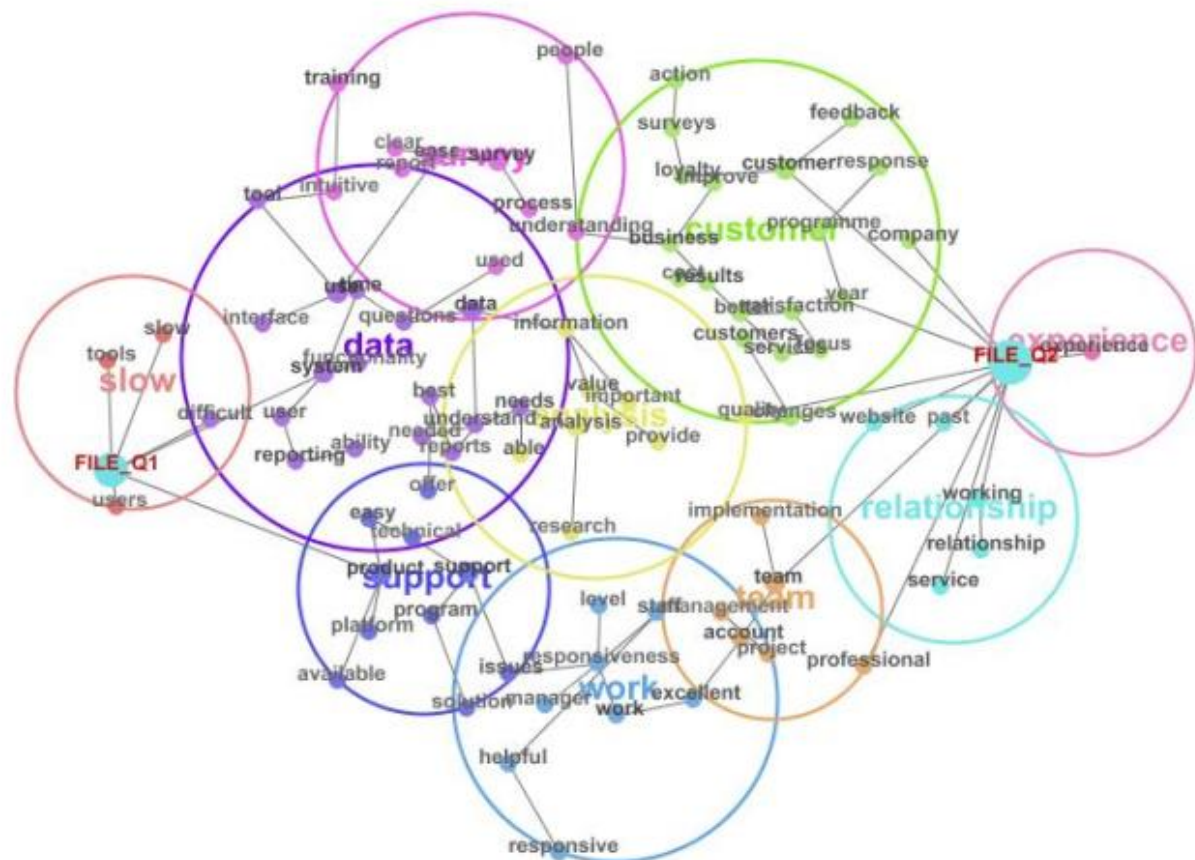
people
training
survey
clear
report
ease
survey
intuitive
tool
process
understanding
action
surveys
feedback
loyalty
improve
customer
response
customer
programme
business
company
cost
results
better
satisfaction
year
customers
services
focus
experience
FILE_Q2
experience
quality
changes
website
past
relationship
working
relationship
service
used
use
time
interface
questions
data
information
data
slow
tools
slow
functionality
system
value
important
best
needs
understand
analysis
analysis
provide
difficult
user
needed
reports
able
reporting
ability
FILE_Q1
users
offer
easy
technical
research
implementation
product
support
support
team
team
staff
management
level
program
account
project
platform
professional
responsiveness
issues
available
solution
manager
work
excellent
work
helpful
responsive